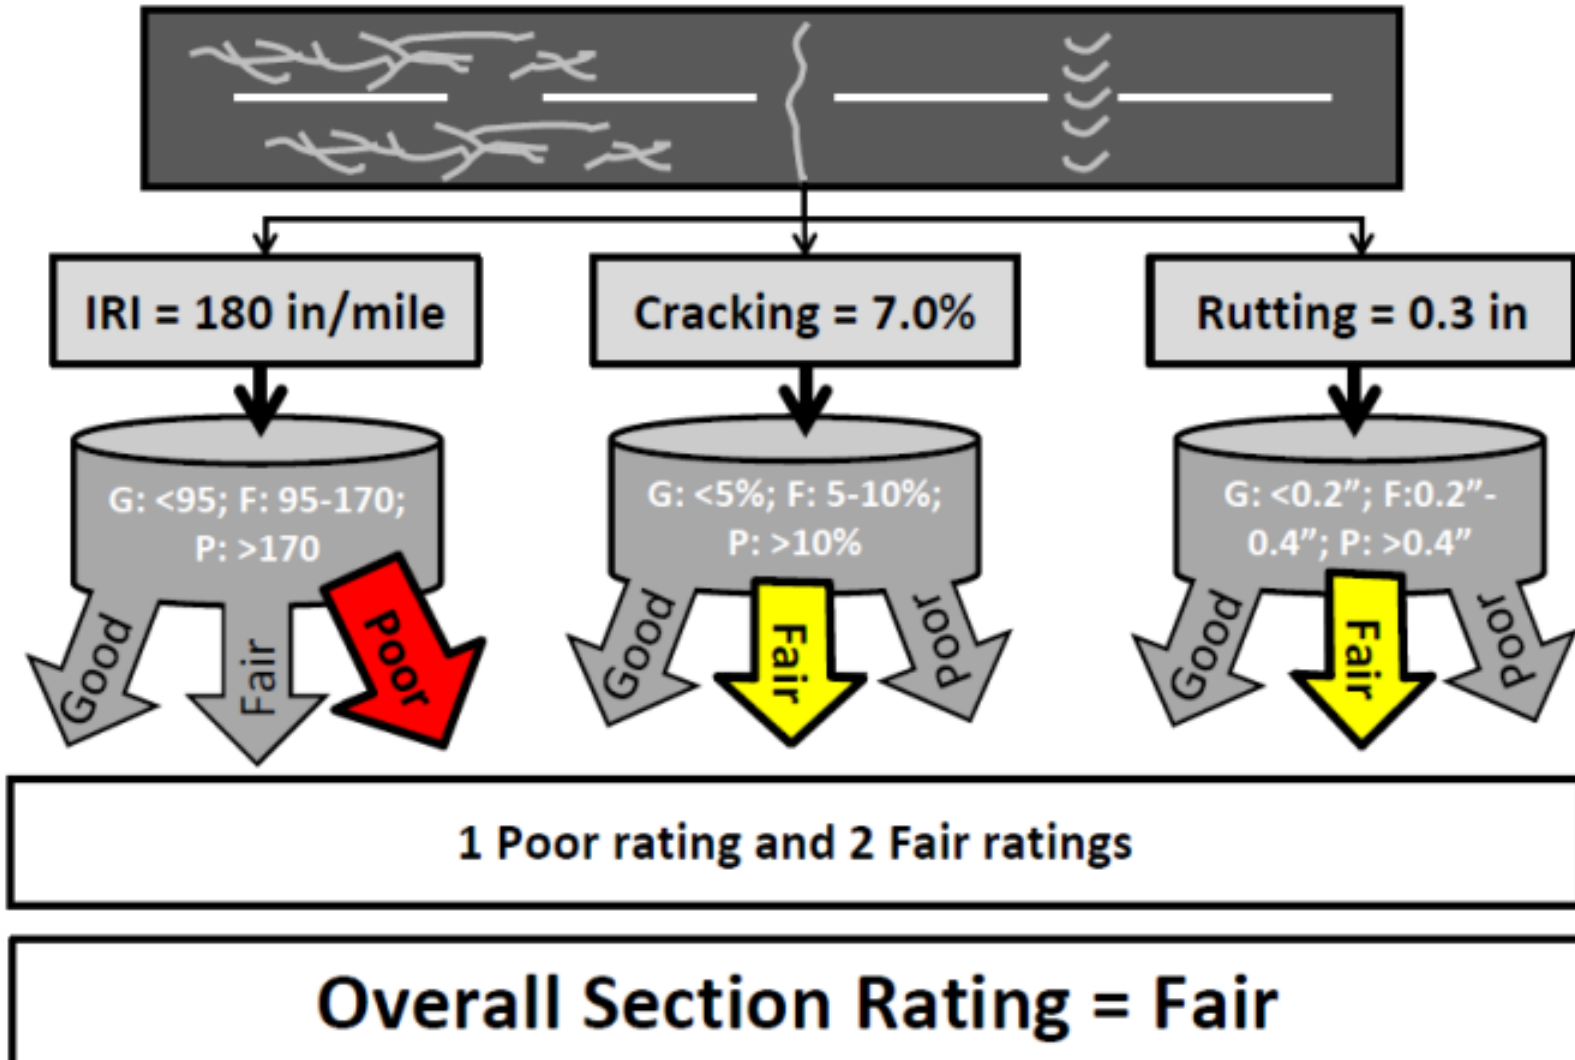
IRI = 180 in/mile

G: <95; F: 95-170; P: >170

Good

Fair

Poor

Cracking = 7.0%

G: <5%; F: 5-10%; P: >10%

Good

Fair

Poor

Rutting = 0.3 in

G: <0.2"; F:0.2"-0.4"; P: >0.4"

Good

Fair

Poor

1 Poor rating and 2 Fair ratings

Overall Section Rating = Fair